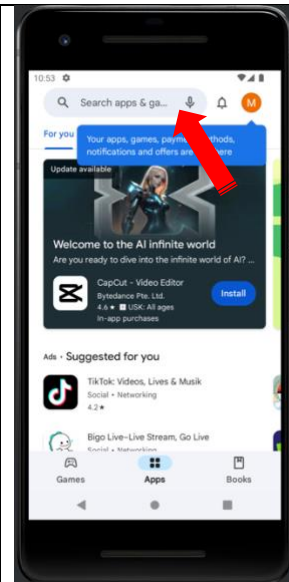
10:53

Search apps & ga...

M

For you

Your apps, games, paym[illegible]thods, notifications and offers are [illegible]ere

Update available

Welcome to the AI infinite world

Are you ready to dive into the infinite world of AI? ...

CapCut - Video Editor

Bytedance Pte. Ltd.

4.6 ★ USK: All ages

In-app purchases

Install

Ads • Suggested for you

TikTok: Videos, Lives & Musik

Social • Networking

4.2★

Bigo Live-Live Stream, Go Live

Social • Networking

Games

Apps

Books